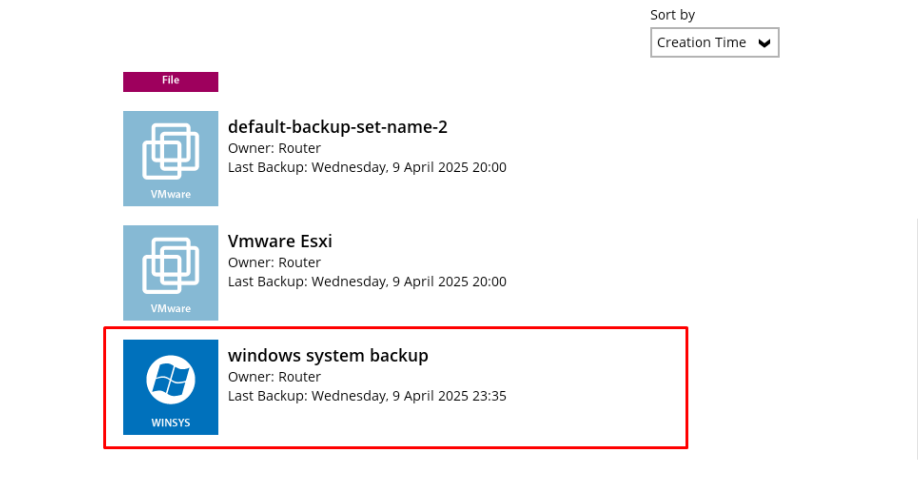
Sort by
Creation Time

File

VMware
default-backup-set-name-2
Owner: Router
Last Backup: Wednesday, 9 April 2025 20:00

VMware
Vmware Esxi
Owner: Router
Last Backup: Wednesday, 9 April 2025 20:00

WINSYS
windows system backup
Owner: Router
Last Backup: Wednesday, 9 April 2025 23:35